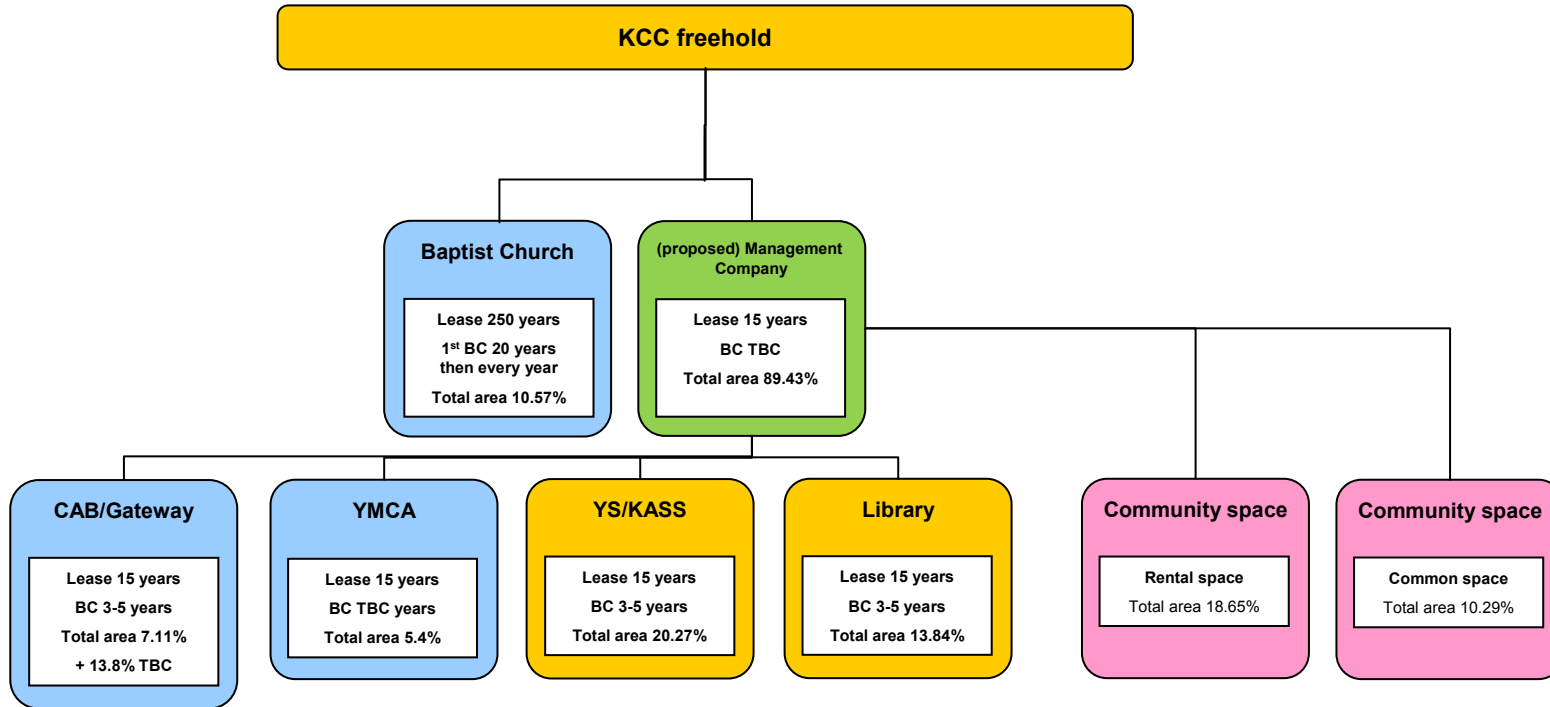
KCC freehold

Baptist Church

Lease 250 years

1$^{st}$ BC 20 years then every year

Total area 10.57%

(proposed) Management Company

Lease 15 years

BC TBC

Total area 89.43%

CAB/Gateway

Lease 15 years

BC 3-5 years

Total area 7.11%

+ 13.8% TBC

YMCA

Lease 15 years

BC TBC years

Total area 5.4%

YS/KASS

Lease 15 years

BC 3-5 years

Total area 20.27%

Library

Lease 15 years

BC 3-5 years

Total area 13.84%

Community space

Rental space

Total area 18.65%

Community space

Common space

Total area 10.29%